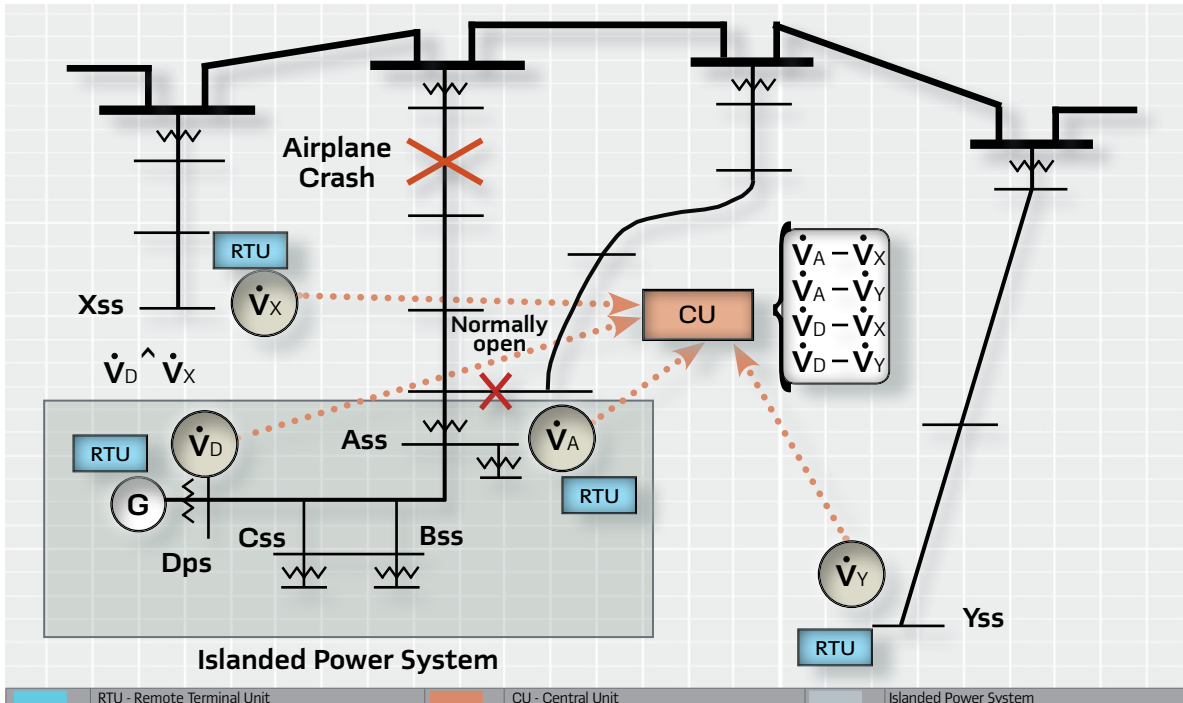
Airplane Crash

RTU

Xss

$\dot{V}_X$

CU

$\dot{V}_A - \dot{V}_X$
$\dot{V}_A - \dot{V}_Y$
$\dot{V}_D - \dot{V}_X$
$\dot{V}_D - \dot{V}_Y$

Normally open

$\dot{V}_D \wedge \dot{V}_X$

RTU

$\dot{V}_D$

Ass

$\dot{V}_A$

G

RTU

Css

Bss

Dps

$\dot{V}_Y$

Yss

RTU

Islanded Power System

RTU - Remote Terminal Unit
CU - Central Unit
Islanded Power System